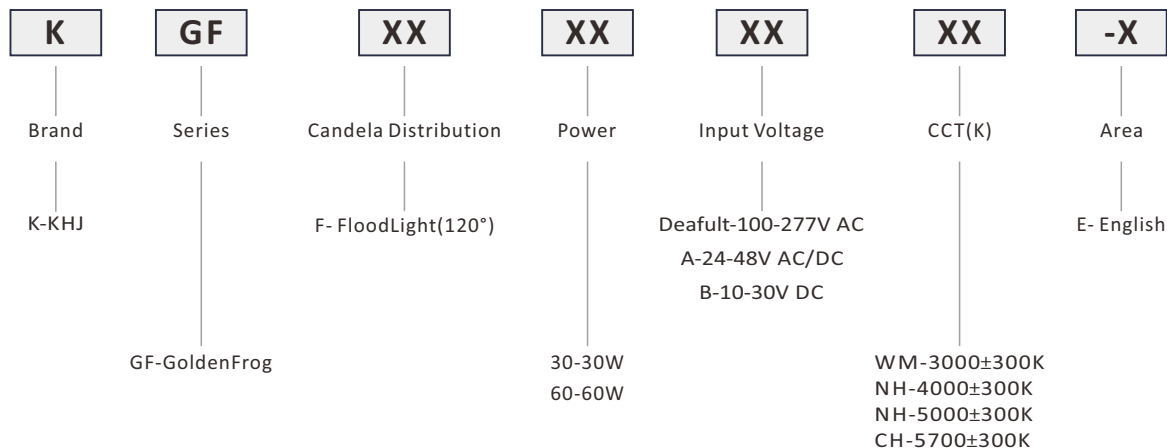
K GF XX XX XX XX -X

Brand
K-KHJ

Series
GF-GoldenFrog

Candela Distribution
F- FloodLight(120°)

Power
30-30W
60-60W

Input Voltage
Deafult-100-277V AC
A-24-48V AC/DC
B-10-30V DC

CCT(K)
WM-3000±300K
NH-4000±300K
NH-5000±300K
CH-5700±300K

Area
E- English